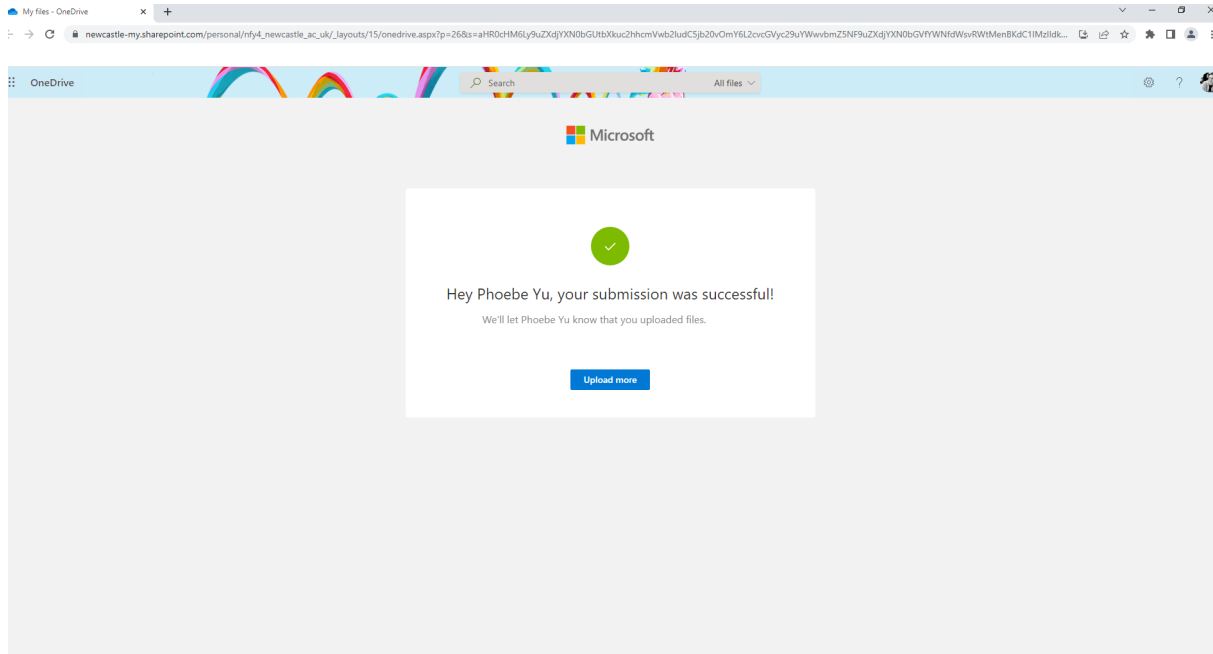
My files - OneDrive

newcastle-my.sharepoint.com/personal/nfy4_newcastle_ac_uk/_layouts/15/onedrive.aspx?p=26&s=aHR0cHM6Ly9uZXdjYXN0bGUtbXkuc2hhcmVwb2ludC5jb20vOmY6L2cvcGVyc29uYWwvbmZ5NF9uZXdjYXN0bGVfYWNfdWsvRWtMenBKdC1IMzlldk...

OneDrive

Search

All files

Microsoft

Hey Phoebe Yu, your submission was successful!

We'll let Phoebe Yu know that you uploaded files.

Upload more